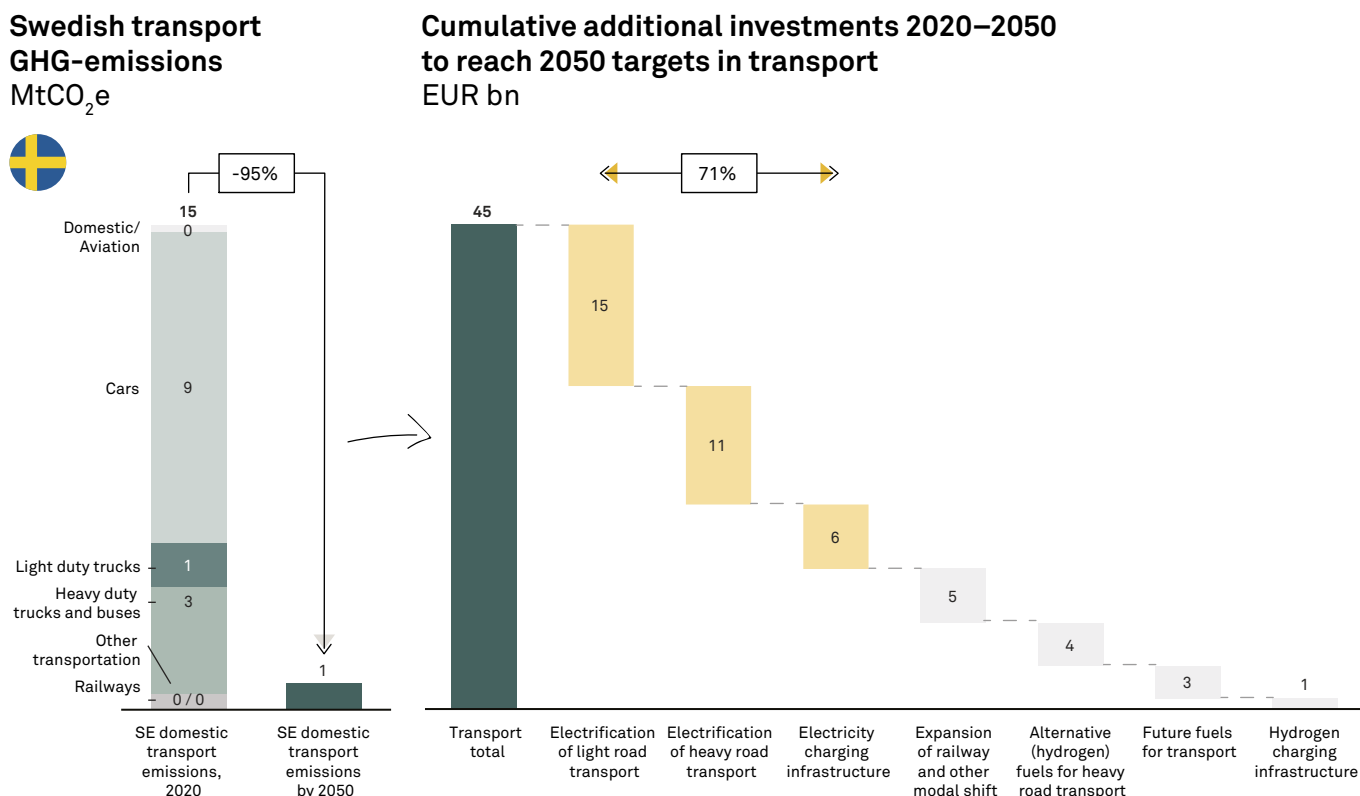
Swedish transport GHG-emissions
MtCO$_2$e

-95%

15
Domestic/ Aviation 0
Cars 9
Light duty trucks 1
Heavy duty trucks and buses 3
Other transportation
Railways 0 / 0

1

SE domestic transport emissions, 2020
SE domestic transport emissions by 2050

Cumulative additional investments 2020–2050 to reach 2050 targets in transport
EUR bn

71%

45
15
11
6
5
4
3
1

Transport total
Electrification of light road transport
Electrification of heavy road transport
Electricity charging infrastructure
Expansion of railway and other modal shift
Alternative (hydrogen) fuels for heavy road transport
Future fuels for transport
Hydrogen charging infrastructure